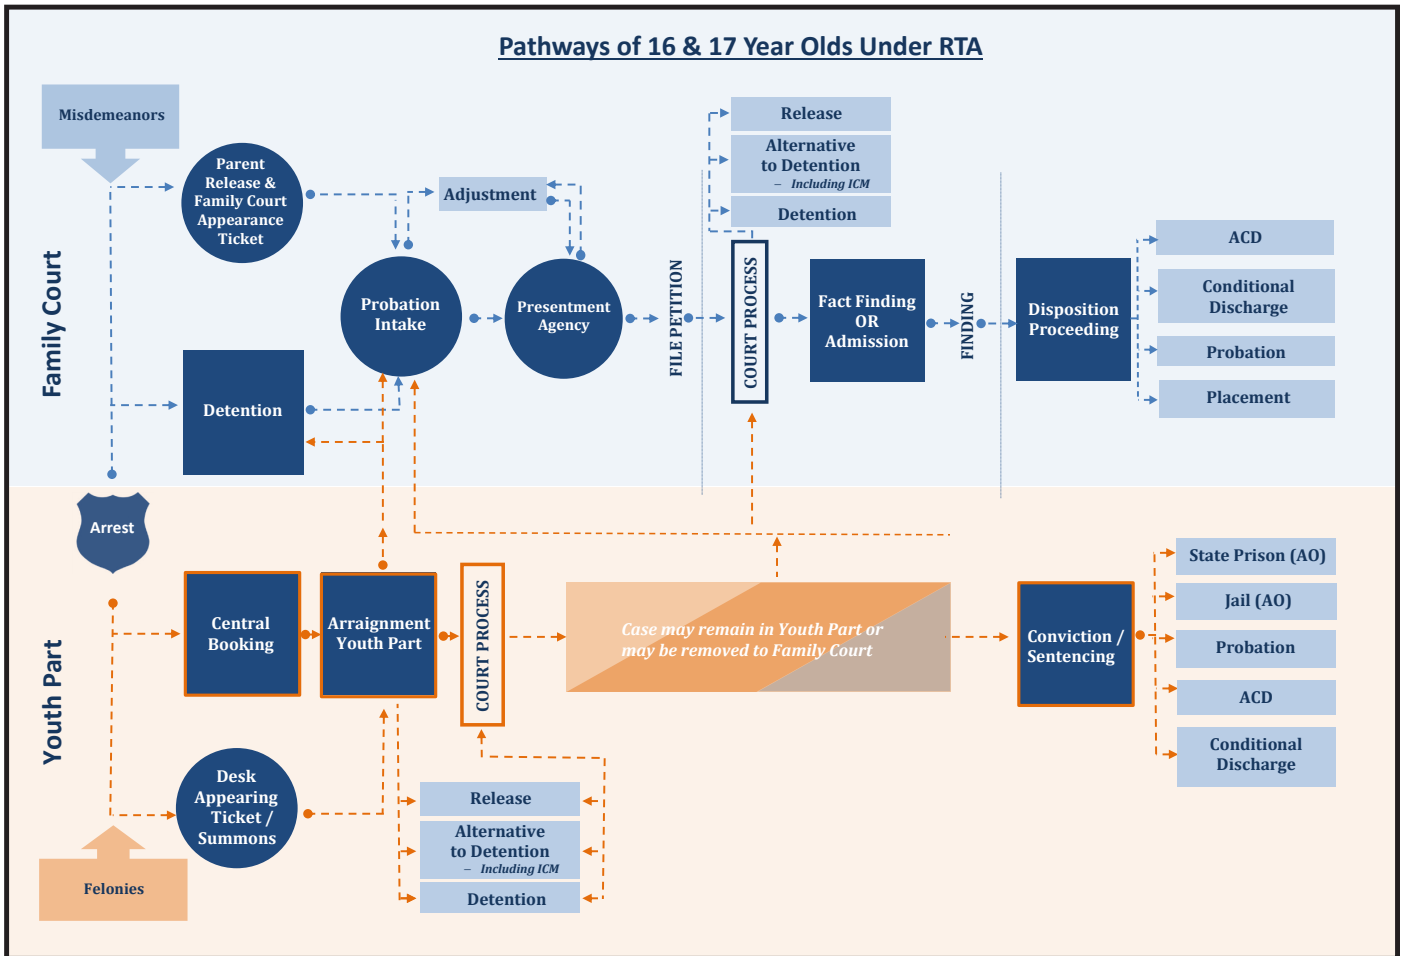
Pathways of 16 & 17 Year Olds Under RTA

Family Court

Misdemeanors

Parent Release & Family Court Appearance Ticket

Adjustment

Probation Intake

Presentment Agency

FILE PETITION

Release

Alternative to Detention
– Including ICM

Detention

COURT PROCESS

Fact Finding OR Admission

FINDING

Disposition Proceeding

ACD

Conditional Discharge

Probation

Placement

Detention

Arrest

Youth Part

Central Booking

Arraignment Youth Part

COURT PROCESS

Case may remain in Youth Part or may be removed to Family Court

Conviction / Sentencing

State Prison (AO)

Jail (AO)

Probation

ACD

Conditional Discharge

Desk Appearing Ticket / Summons

Release

Alternative to Detention
– Including ICM

Detention

Felonies